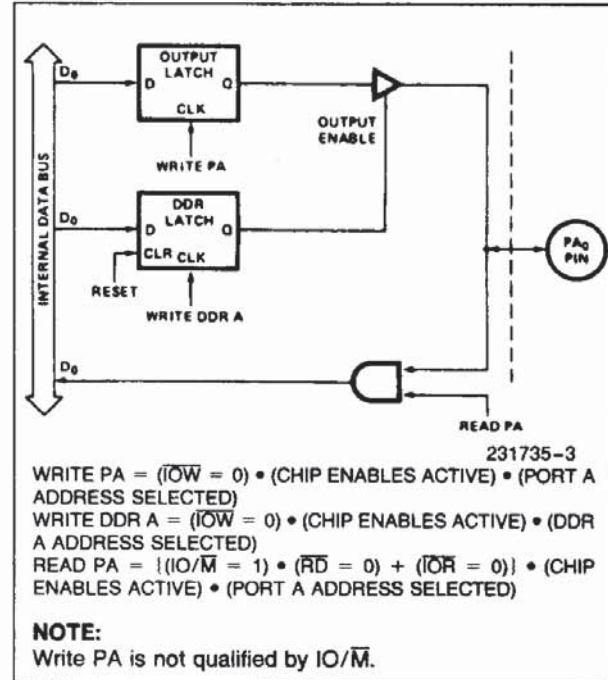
INTERNAL DATA BUS

$D_0$

OUTPUT LATCH

D

Q

CLK

WRITE PA

OUTPUT ENABLE

$D_0$

DDR LATCH

D

Q

CLR

CLK

RESET

WRITE DDR A

$PA_0$ PIN

$D_0$

READ PA

231735-3

WRITE PA = ($\overline{IOW}$ = 0) • (CHIP ENABLES ACTIVE) • (PORT A ADDRESS SELECTED)

WRITE DDR A = ($\overline{IOW}$ = 0) • (CHIP ENABLES ACTIVE) • (DDR A ADDRESS SELECTED)

READ PA = {(IO/$\overline{M}$ = 1) • ($\overline{RD}$ = 0) + ($\overline{IOR}$ = 0)} • (CHIP ENABLES ACTIVE) • (PORT A ADDRESS SELECTED)

NOTE:

Write PA is not qualified by IO/$\overline{M}$.